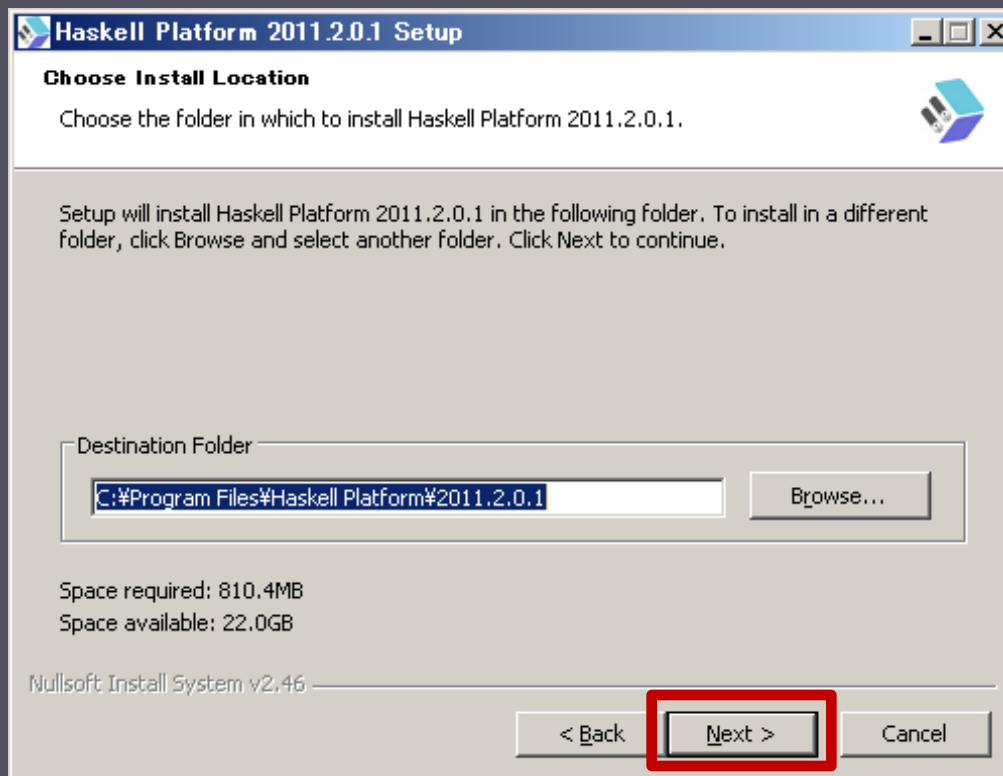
Haskell Platform 2011.2.0.1 Setup

Choose Install Location

Choose the folder in which to install Haskell Platform 2011.2.0.1.

Setup will install Haskell Platform 2011.2.0.1 in the following folder. To install in a different folder, click Browse and select another folder. Click Next to continue.

Destination Folder

C:¥Program Files¥Haskell Platform¥2011.2.0.1

Browse...

Space required: 810.4MB
Space available: 22.0GB

Nullsoft Install System v2.46

< Back

Next >

Cancel